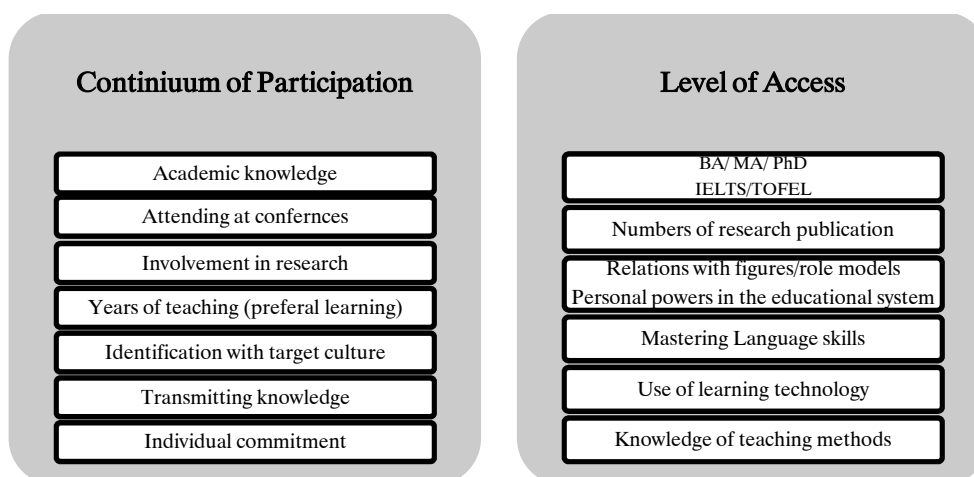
Continiuum of Participation

Academic knowledge

Attending at confernces

Involvement in research

Years of teaching (preferal learning)

Identification with target culture

Transmitting knowledge

Individual commitment

Level of Access

BA/ MA/ PhD
IELTS/TOFEL

Numbers of research publication

Relations with figures/role models
Personal powers in the educational system

Mastering Language skills

Use of learning technology

Knowledge of teaching methods